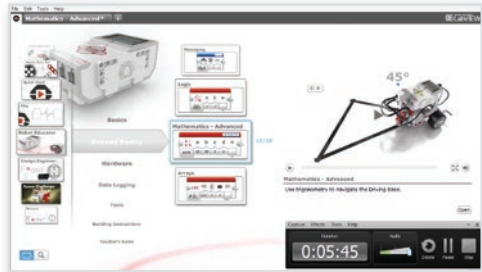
File Edit Tools Help

Mathematics - Advanced*

LabVIEW

Basics

Beyond Basics

Hardware

Data Logging

Tools

Building Instructions

Teacher's Guide

Quick Start

Robot Educator

Design Engineering

Messaging

Logic

Mathematics - Advanced

Arrays

45°

Mathematics - Advanced

Use Trigonometry to navigate the Driving Base.

Open

Capture Effects Tools Help

Duration

0:05:45

Audio

Delete Pause Stop